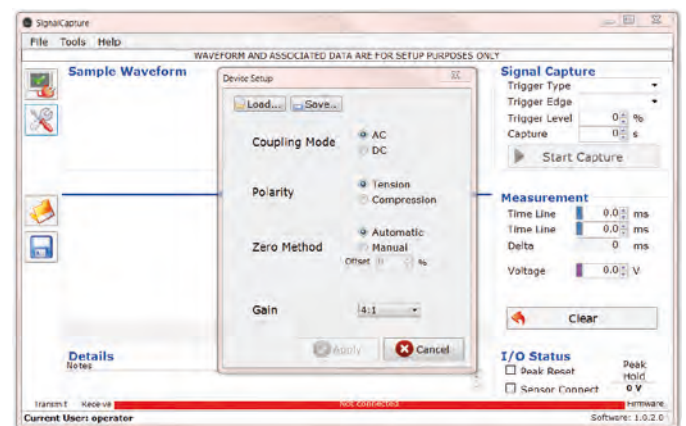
SignalCapture

File Tools Help

WAVEFORM AND ASSOCIATED DATA ARE FOR SETUP PURPOSES ONLY

Sample Waveform

Device Setup

Load... Save...

Coupling Mode
AC
DC

Polarity
Tension
Compression

Zero Method
Automatic
Manual
Offset 0 %

Gain 4:1

Apply Cancel

Signal Capture
Trigger Type
Trigger Edge
Trigger Level 0 %
Capture 0 s

Start Capture

Measurement
Time Line 0.0 ms
Time Line 0.0 ms
Delta 0 ms

Voltage 0.0 V

Clear

Details
Notes

I/O Status
Peak Reset
Sensor Connect
Peak Hold
0 V

Transmit Receive Not connected Firmware

Current User: operator

Software: 1.0.2.0